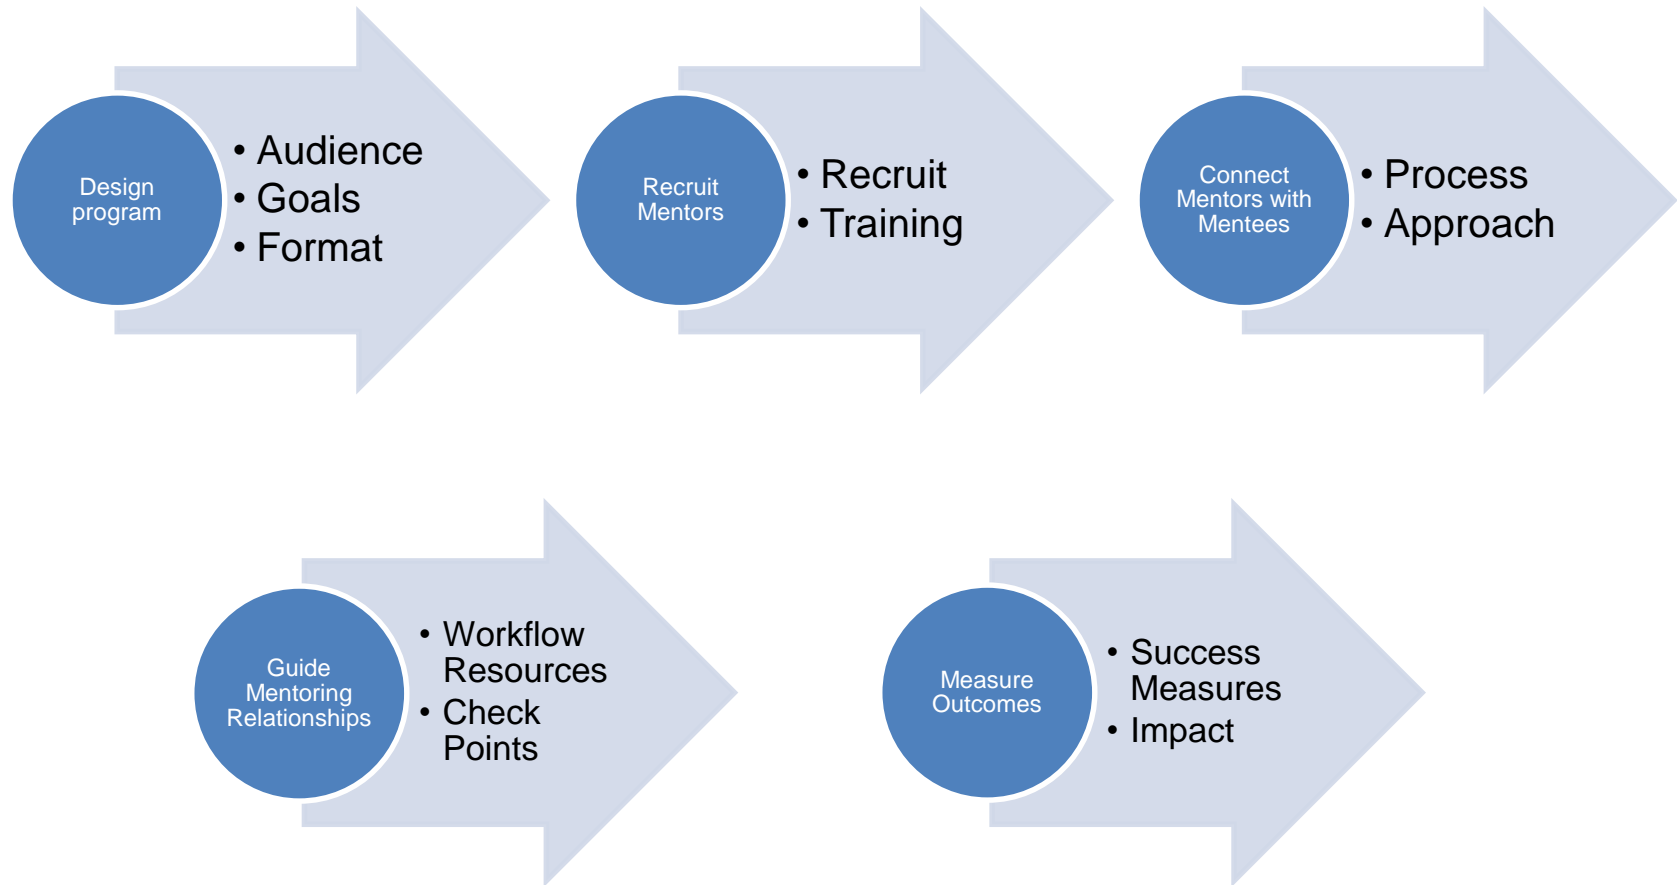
Design program

• Audience
• Goals
• Format

Recruit Mentors

• Recruit
• Training

Connect Mentors with Mentees

• Process
• Approach

Guide Mentoring Relationships

• Workflow Resources
• Check Points

Measure Outcomes

• Success Measures
• Impact